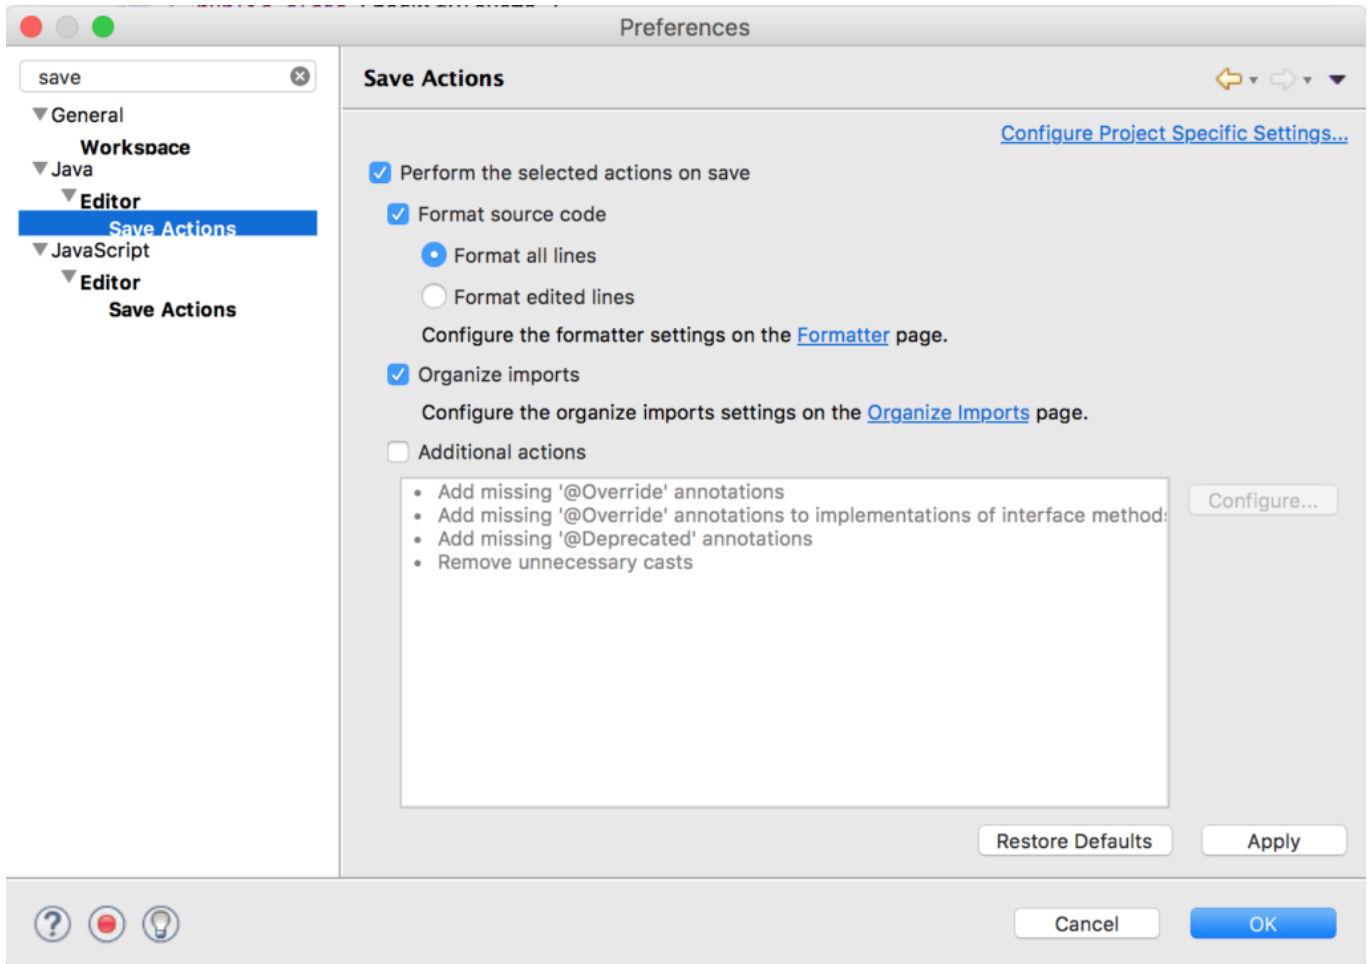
Preferences

save

General
Workspace
Java
Editor
Save Actions
JavaScript
Editor
Save Actions

Save Actions

Configure Project Specific Settings...

Perform the selected actions on save

Format source code

Format all lines

Format edited lines

Configure the formatter settings on the Formatter page.

Organize imports

Configure the organize imports settings on the Organize Imports page.

Additional actions

- Add missing '@Override' annotations
- Add missing '@Override' annotations to implementations of interface method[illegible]
- Add missing '@Deprecated' annotations
- Remove unnecessary casts

Configure...

Restore Defaults

Apply

Cancel

OK